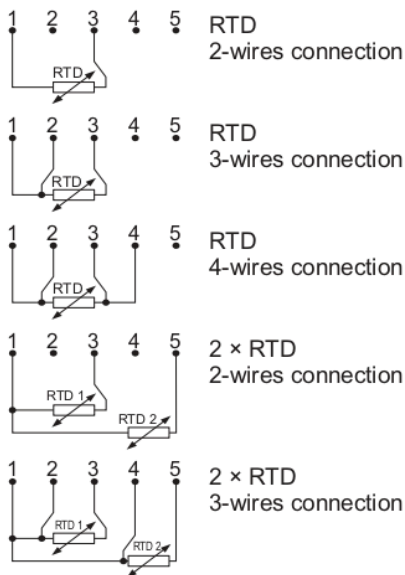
1 2 3 4 5
RTD
RTD
2-wires connection

1 2 3 4 5
RTD
RTD
3-wires connection

1 2 3 4 5
RTD
RTD
4-wires connection

1 2 3 4 5
RTD 1
RTD 2
2 × RTD
2-wires connection

1 2 3 4 5
RTD 1
RTD 2
2 × RTD
3-wires connection